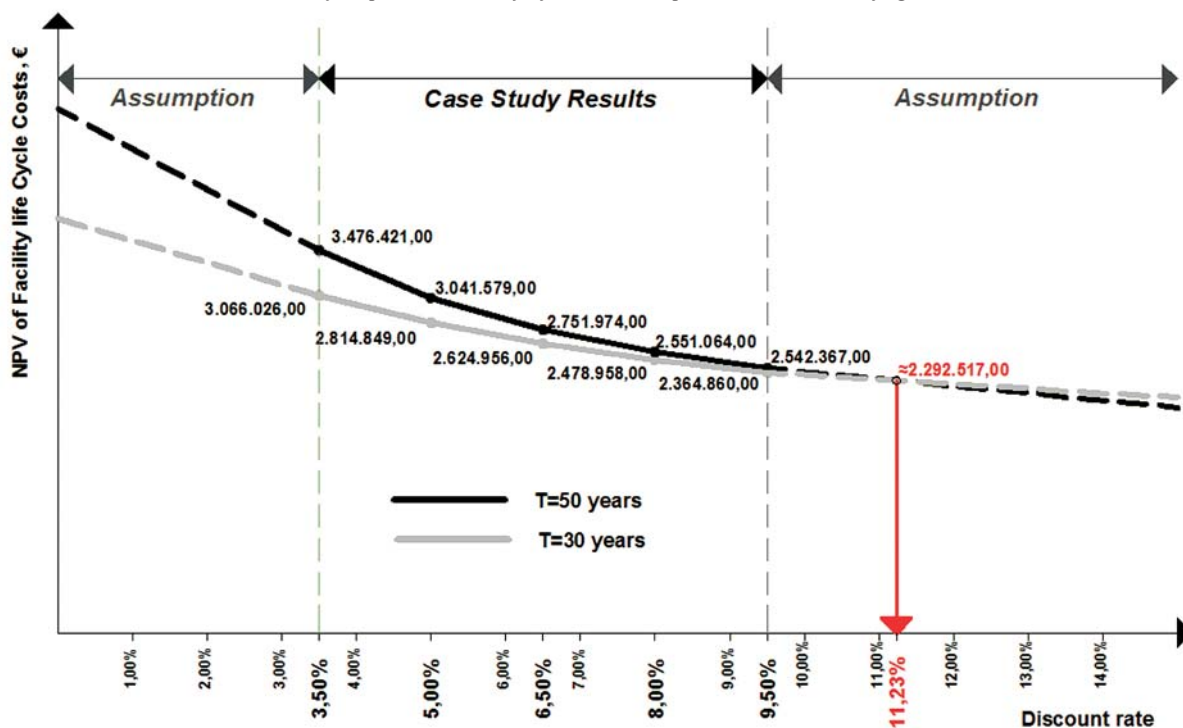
Assumption

Case Study Results

Assumption

NPV of Facility life Cycle Costs, €

3.476.421,00

3.041.579,00

2.751.974,00

2.551.064,00

2.542.367,00

3.066.026,00

2.814.849,00

2.624.956,00

2.478.958,00

2.364.860,00

≈2.292.517,00

T=50 years

T=30 years

1,00%

2,00%

3,00%

3,50%

4,00%

5,00%

6,00%

6,50%

7,00%

8,00%

9,00%

9,50%

10,00%

11,00%

11,23%

12,00%

13,00%

14,00%

Discount rate